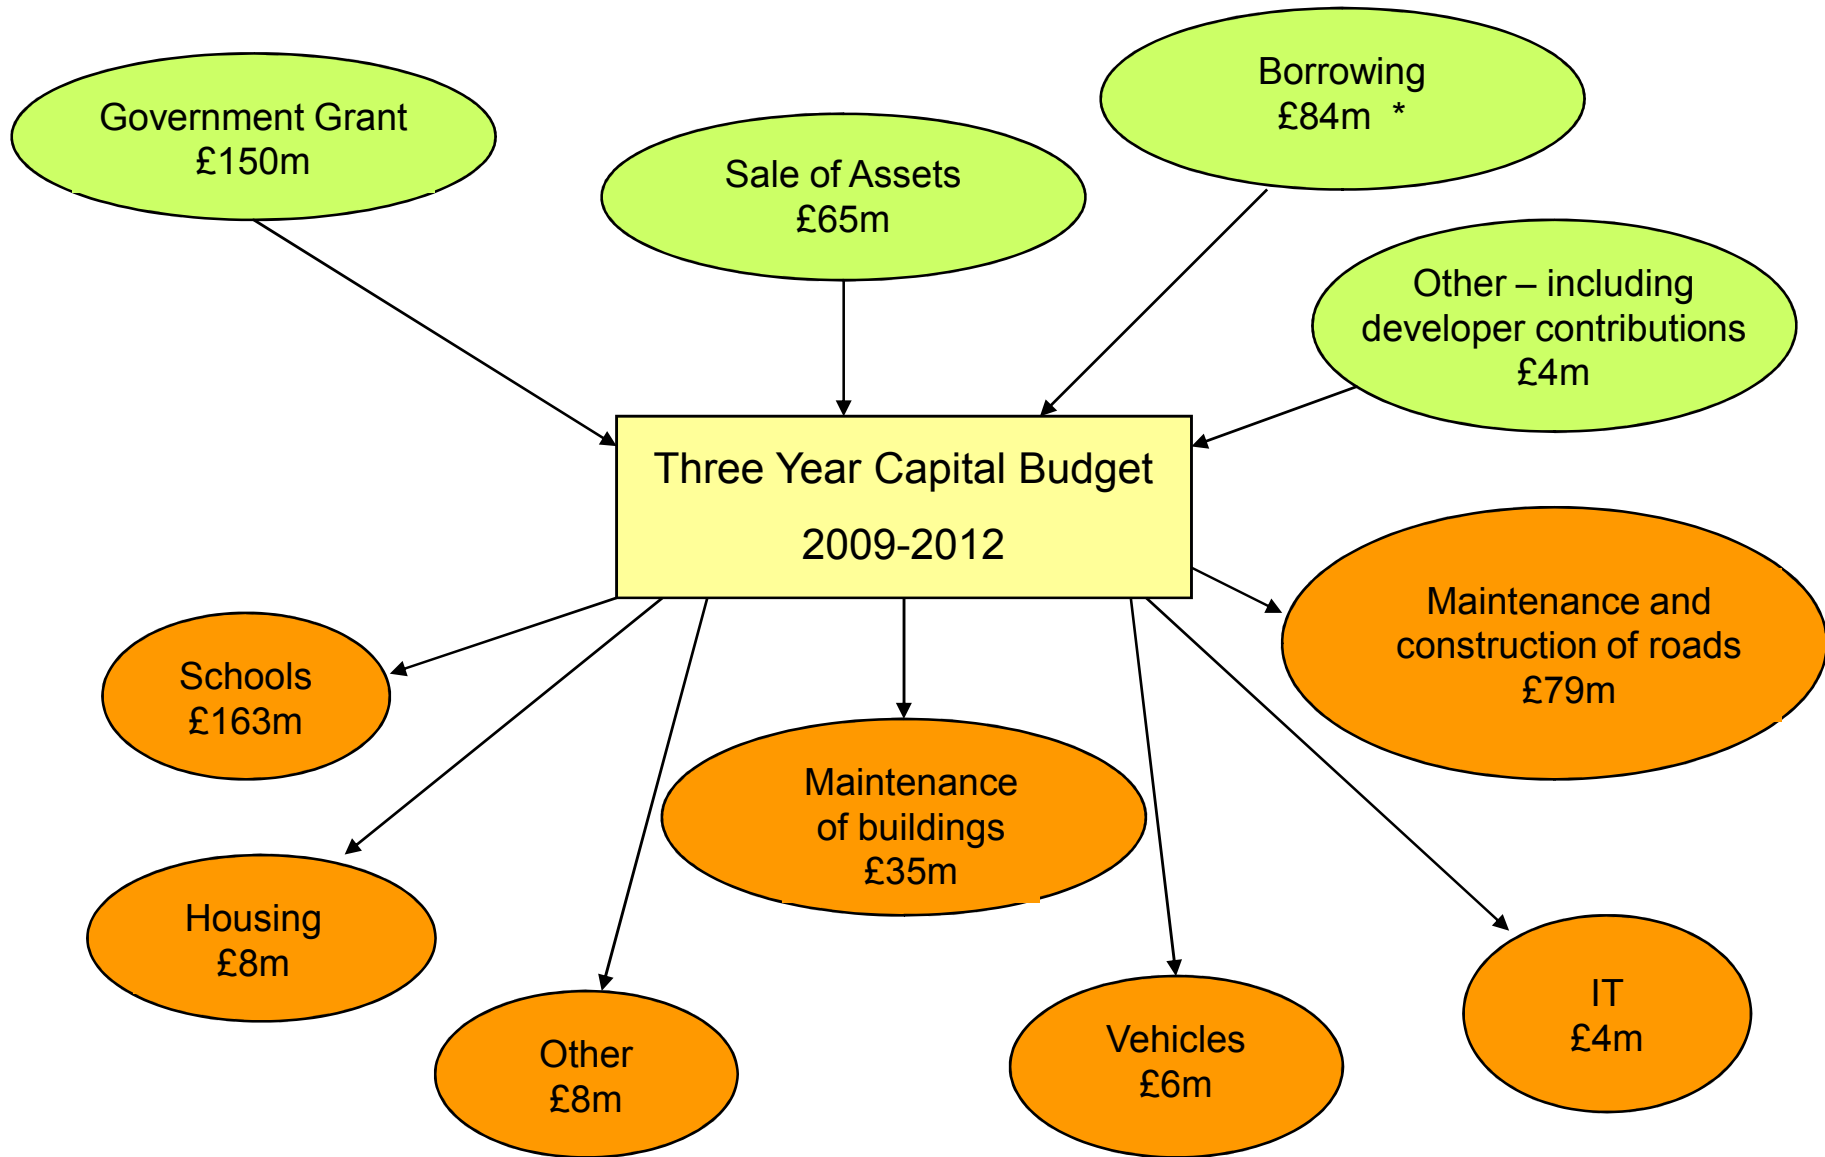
Government Grant
£150m

Sale of Assets
£65m

Borrowing
£84m *

Other – including developer contributions
£4m

Three Year Capital Budget
2009-2012

Schools
£163m

Maintenance and construction of roads
£79m

Maintenance of buildings
£35m

Housing
£8m

Other
£8m

Vehicles
£6m

IT
£4m